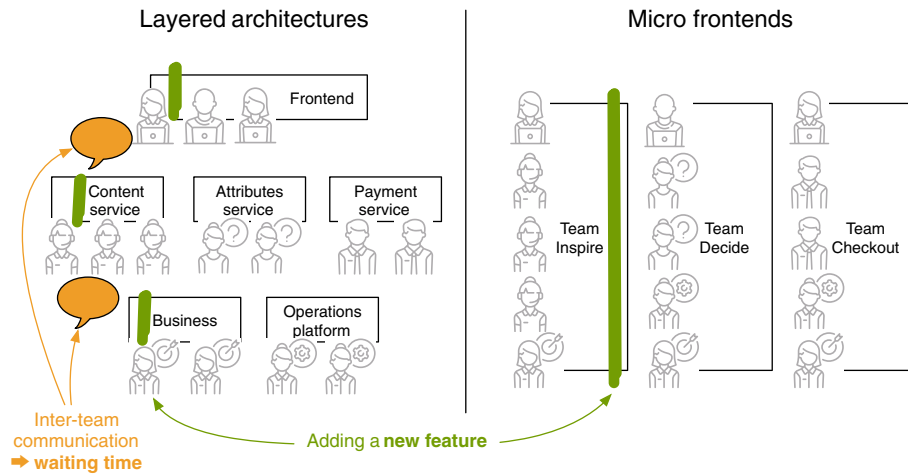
Layered architectures

Micro frontends

Frontend

Content service

Attributes service

Payment service

Business

Operations platform

Team Inspire

Team Decide

Team Checkout

Inter-team communication
➡ waiting time

Adding a new feature